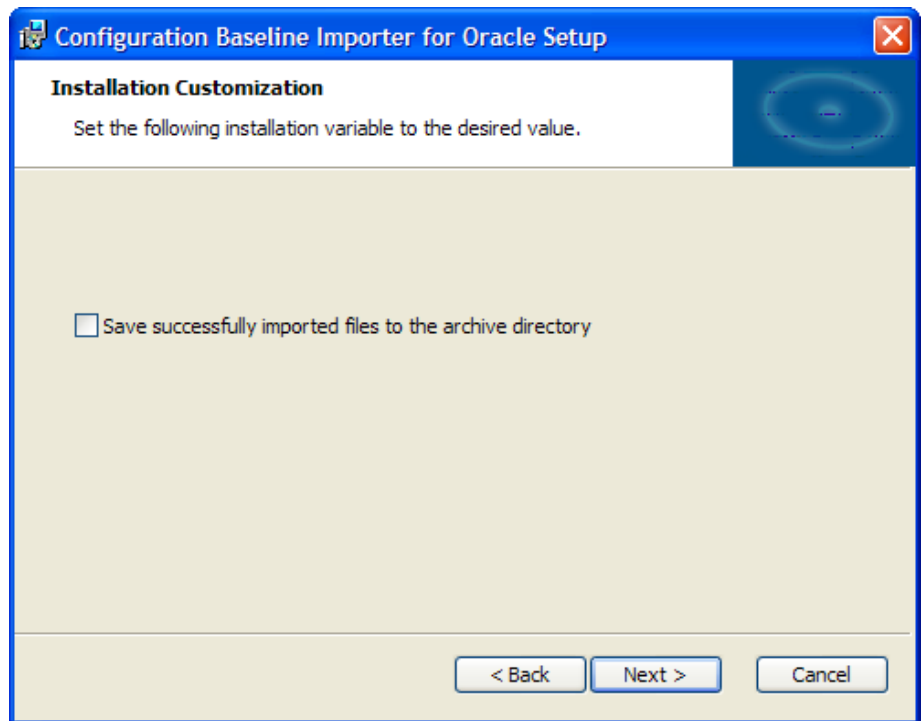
Configuration Baseline Importer for Oracle Setup

Installation Customization

Set the following installation variable to the desired value.

Save successfully imported files to the archive directory

< Back
Next >
Cancel